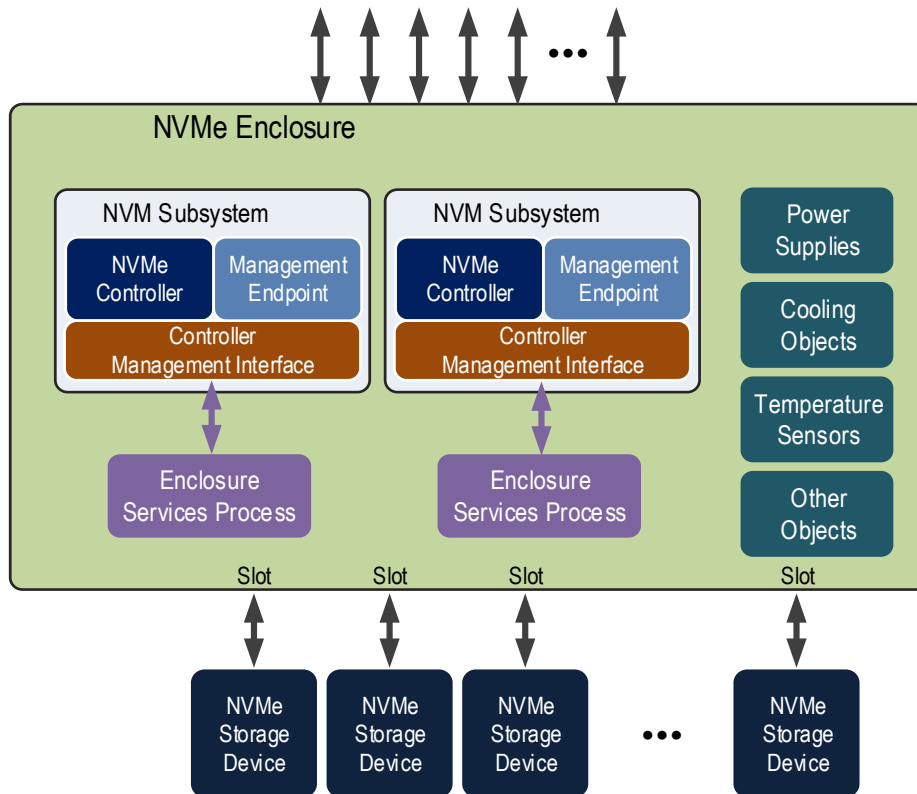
•••

NVMe Enclosure

NVM Subsystem

NVMe Controller

Management Endpoint

Controller Management Interface

NVM Subsystem

NVMe Controller

Management Endpoint

Controller Management Interface

Enclosure Services Process

Enclosure Services Process

Power Supplies

Cooling Objects

Temperature Sensors

Other Objects

Slot

Slot

Slot

Slot

NVMe Storage Device

NVMe Storage Device

NVMe Storage Device

•••

NVMe Storage Device